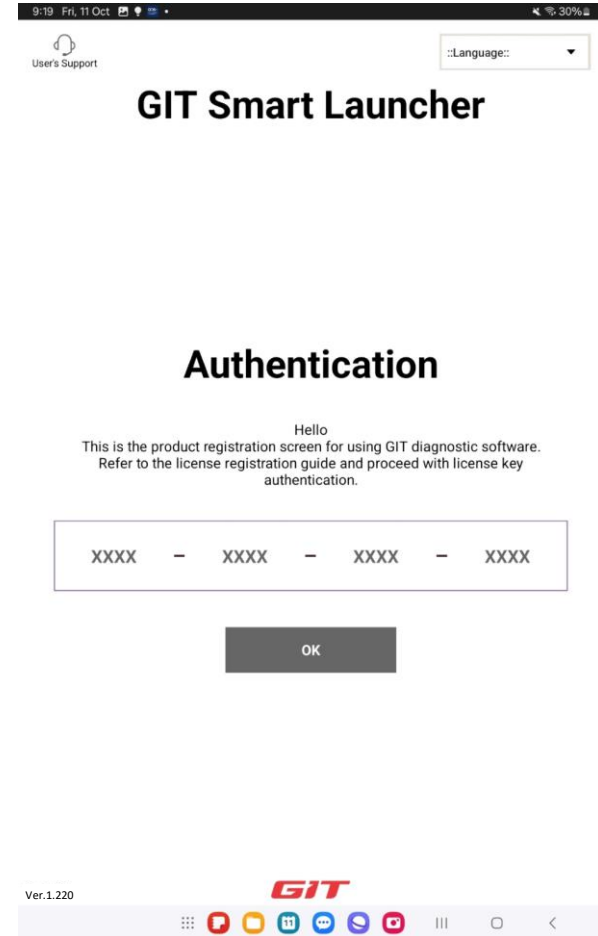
9:19 Fri, 11 Oct 30%

User's Support

::Language::

GIT Smart Launcher

Authentication

Hello
This is the product registration screen for using GIT diagnostic software. Refer to the license registration guide and proceed with license key authentication.

XXXX – XXXX – XXXX – XXXX

OK

Ver.1.220

GIT

11